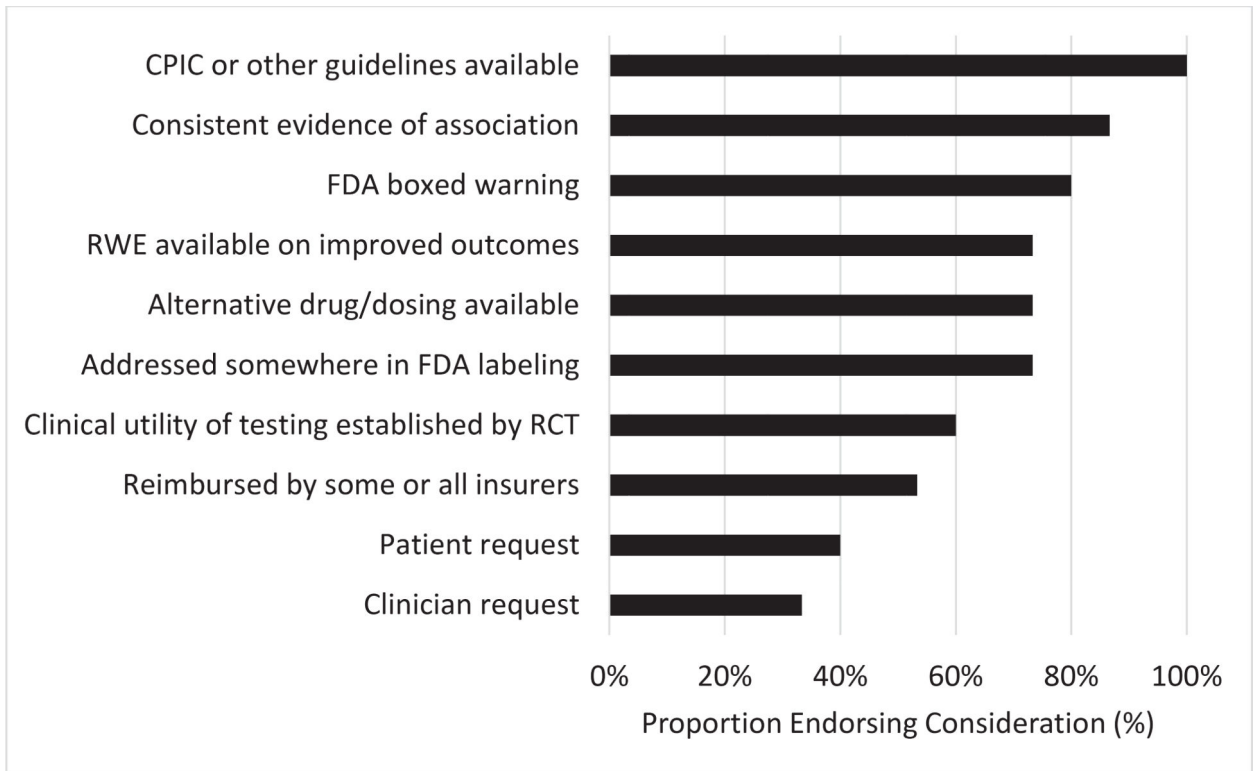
CPIC or other guidelines available
Consistent evidence of association
FDA boxed warning
RWE available on improved outcomes
Alternative drug/dosing available
Addressed somewhere in FDA labeling
Clinical utility of testing established by RCT
Reimbursed by some or all insurers
Patient request
Clinician request

0%
20%
40%
60%
80%
100%
Proportion Endorsing Consideration (%)